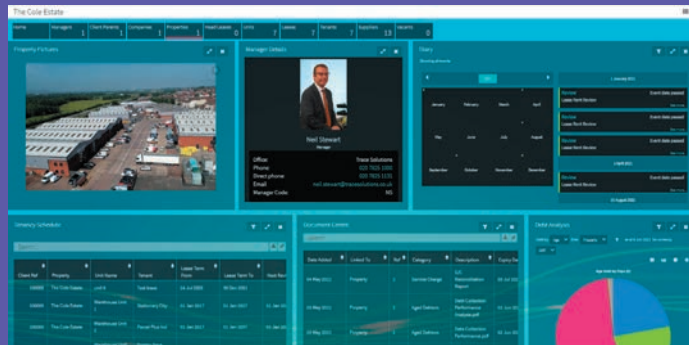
The Cole Estate

| Home | Managers 1 | Client Parents 1 | Companies 1 | Properties 1 | Head Leases 0 | Units 7 | Leases 7 | Tenants 7 | Supplies 13 | Security 0 |
|---|---|---|---|---|---|---|---|---|---|---|

Property Pictures

Manager Details

Neil Stewart

Manager

Office Trace Solutions
Phone 020 7825 1000
Direct phone 020 7825 1135
Email neil.stewart@tracesolutions.co.uk
Manager Code NS

Diary

January February March April
May June July August
September October November December

Review Event date passed
Lease Rent Review
Review Event date passed
Lease Rent Review
Review Event date passed
Lease Rent Review
Review Event date passed
Lease Rent Review

Tenancy Schedule

| Client Ref | Property | Unit Name | Tenant | Lease Term From | Lease Term To | Next Rev |
|---|---|---|---|---|---|---|
| | The Cole Estate | Unit 6 | Ted Evans | 01 Jul 2008 | 30 Dec 2021 | |
| | The Cole Estate | Warehouse Unit 1 | Stationery City | 31 Jan 2017 | 31 Jan 2027 | |
| | The Cole Estate | Warehouse Unit 2 | Travel Plus Ltd | 31 Jan 2017 | 31 Jan 2027 | |

Document Centre

| Date Added | Linked To | Ref | Category | Description | Expiry Date |
|---|---|---|---|---|---|
| 04 May 2011 | Property | 1 | Service Charge | S/C Reconciliation Report | 06 Jul 2011 |
| 04 May 2011 | Property | 1 | Aged Debtors | Debt Collection Performance Analysis.pdf | 06 Jul 2011 |
| 04 May 2011 | Property | 1 | Aged Debtors | Debt Collection Performance Analysis.pdf | 06 Jul 2011 |

Debt Analysis